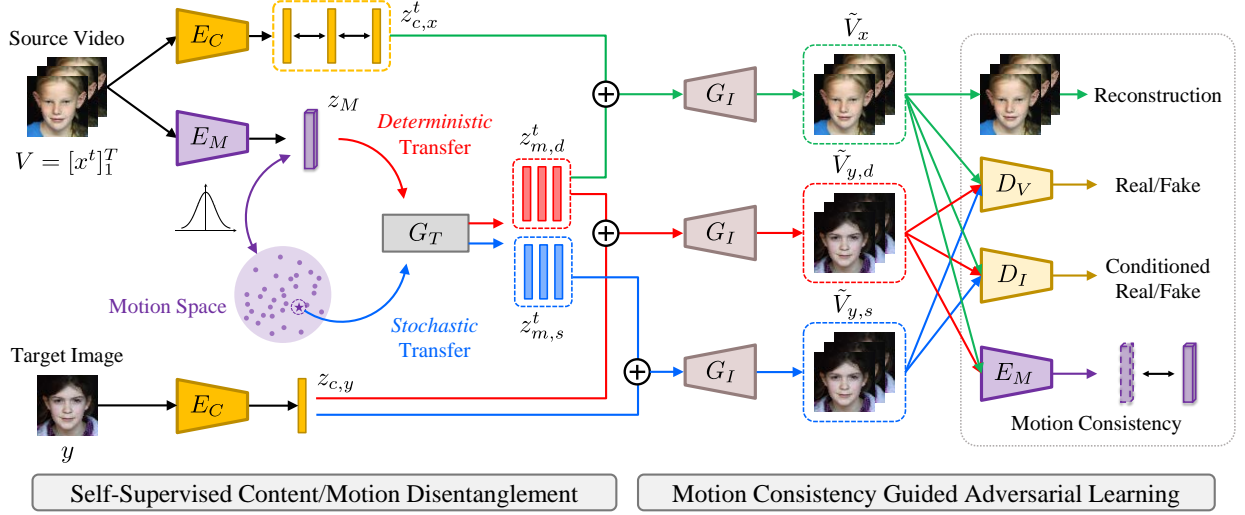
Source Video

$E_C$

$z^t_{c,x}$

$E_M$

$z_M$

$V = [x^t]^T_1$

Deterministic Transfer

$z^t_{m,d}$

$G_T$

Motion Space

Stochastic Transfer

$z^t_{m,s}$

Target Image

$E_C$

$z_{c,y}$

$y$

$G_I$

$G_I$

$G_I$

$\tilde{V}_x$

$\tilde{V}_{y,d}$

$\tilde{V}_{y,s}$

Reconstruction

$D_V$

Real/Fake

$D_I$

Conditioned Real/Fake

$E_M$

Motion Consistency

Self-Supervised Content/Motion Disentanglement

Motion Consistency Guided Adversarial Learning